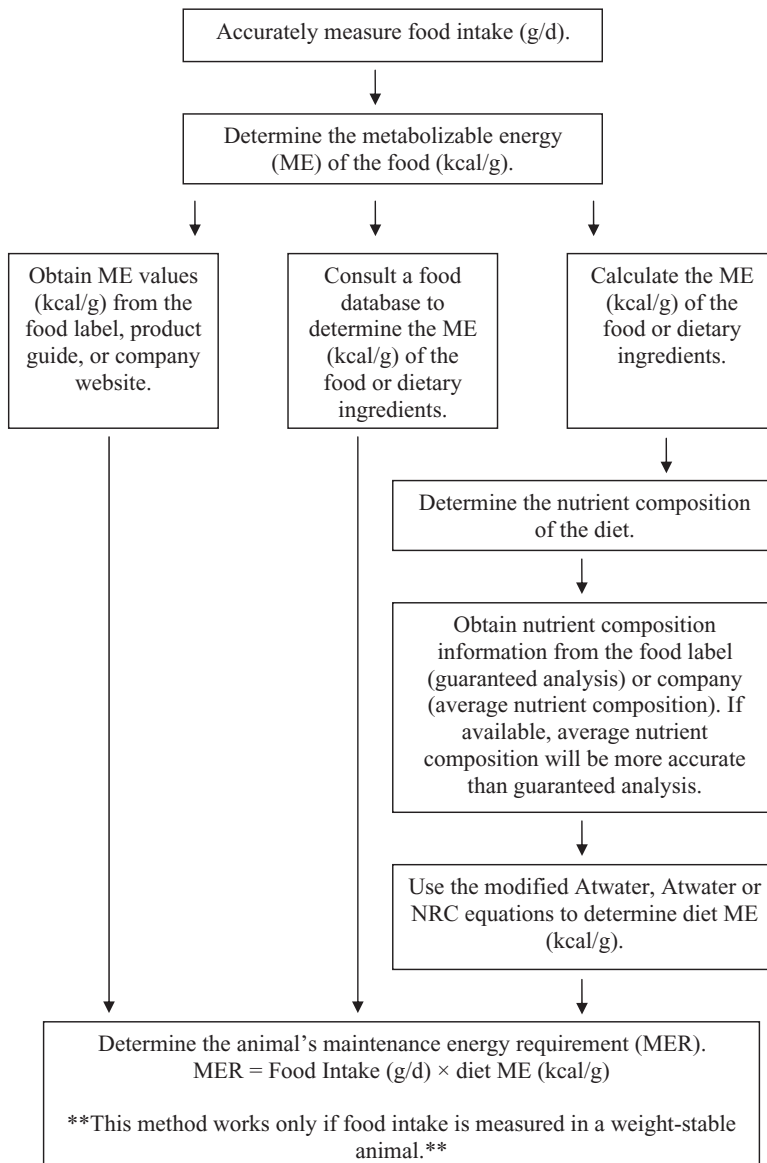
Accurately measure food intake (g/d).

Determine the metabolizable energy (ME) of the food (kcal/g).

Obtain ME values (kcal/g) from the food label, product guide, or company website.

Consult a food database to determine the ME (kcal/g) of the food or dietary ingredients.

Calculate the ME (kcal/g) of the food or dietary ingredients.

Determine the nutrient composition of the diet.

Obtain nutrient composition information from the food label (guaranteed analysis) or company (average nutrient composition). If available, average nutrient composition will be more accurate than guaranteed analysis.

Use the modified Atwater, Atwater or NRC equations to determine diet ME (kcal/g).

Determine the animal's maintenance energy requirement (MER).
MER = Food Intake (g/d) × diet ME (kcal/g)

**This method works only if food intake is measured in a weight-stable animal.**